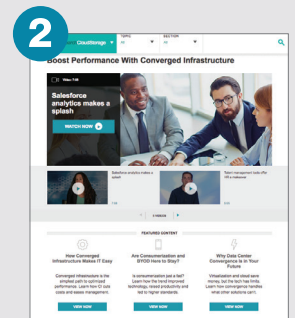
2

CloudStorage TOPIC All SECTION All

Boost Performance With Converged Infrastructure

Video 7:48

Salesforce analytics makes a splash

WATCH NOW

Salesforce analytics makes a splash

7:48

Talent management tools offer HR a makeover

1 of 6 NEXT

FEATURED CONTENT

How Converged Infrastructure Makes IT Easy

Converged infrastructure is the simplest path to optimized performance. Learn how CI cuts costs and eases management.

VIEW NOW

Are Consumerization and BYOD Here to Stay?

Is consumerization just a fad? Learn how the trend improved technology, raised productivity and led to higher standards.

VIEW NOW

Why Data Center Convergence is in Your Future

Virtualization and cloud save money, but the tech has limits. Learn how convergence handles what other solutions can't.

VIEW NOW